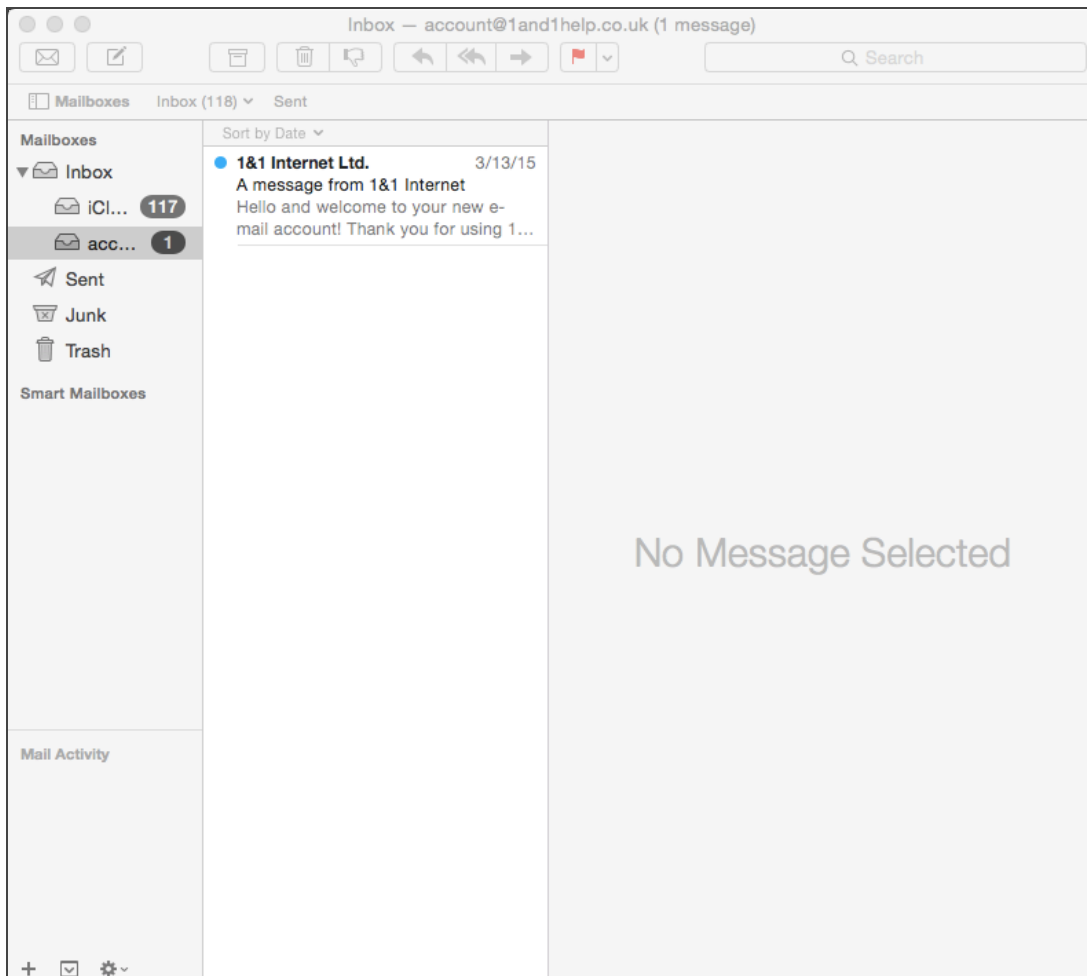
Inbox — account@1and1help.co.uk (1 message)

Search

Mailboxes Inbox (118) Sent

Mailboxes

Inbox

iCl... 117

acc... 1

Sent

Junk

Trash

Smart Mailboxes

Mail Activity

Sort by Date

1&1 Internet Ltd. 3/13/15
A message from 1&1 Internet
Hello and welcome to your new e-mail account! Thank you for using 1...

No Message Selected